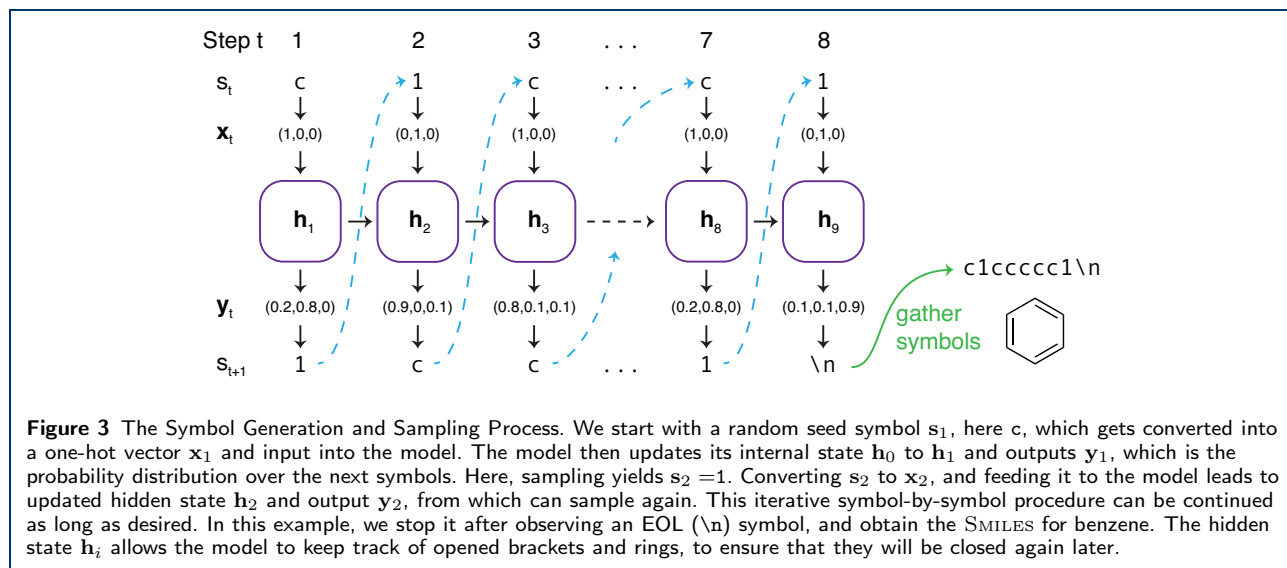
Step t 1 2 3 . . . 7 8

$s_t$ c 1 c . . . c 1

$\mathbf{x}_t$ (1,0,0) (0,1,0) (1,0,0) (1,0,0) (0,1,0)

$\mathbf{h}_1$ $\mathbf{h}_2$ $\mathbf{h}_3$ $\mathbf{h}_8$ $\mathbf{h}_9$

$\mathbf{y}_t$ (0.2,0.8,0) (0.9,0,0.1) (0.8,0.1,0.1) (0.2,0.8,0) (0.1,0.1,0.9)

$s_{t+1}$ 1 c c . . . 1 \n

gather symbols

c1ccccc1\n

**Figure 3** The Symbol Generation and Sampling Process. We start with a random seed symbol $\mathbf{s}_1$, here c, which gets converted into a one-hot vector $\mathbf{x}_1$ and input into the model. The model then updates its internal state $\mathbf{h}_0$ to $\mathbf{h}_1$ and outputs $\mathbf{y}_1$, which is the probability distribution over the next symbols. Here, sampling yields $\mathbf{s}_2$ =1. Converting $\mathbf{s}_2$ to $\mathbf{x}_2$, and feeding it to the model leads to updated hidden state $\mathbf{h}_2$ and output $\mathbf{y}_2$, from which can sample again. This iterative symbol-by-symbol procedure can be continued as long as desired. In this example, we stop it after observing an EOL (\n) symbol, and obtain the SMILES for benzene. The hidden state $\mathbf{h}_i$ allows the model to keep track of opened brackets and rings, to ensure that they will be closed again later.